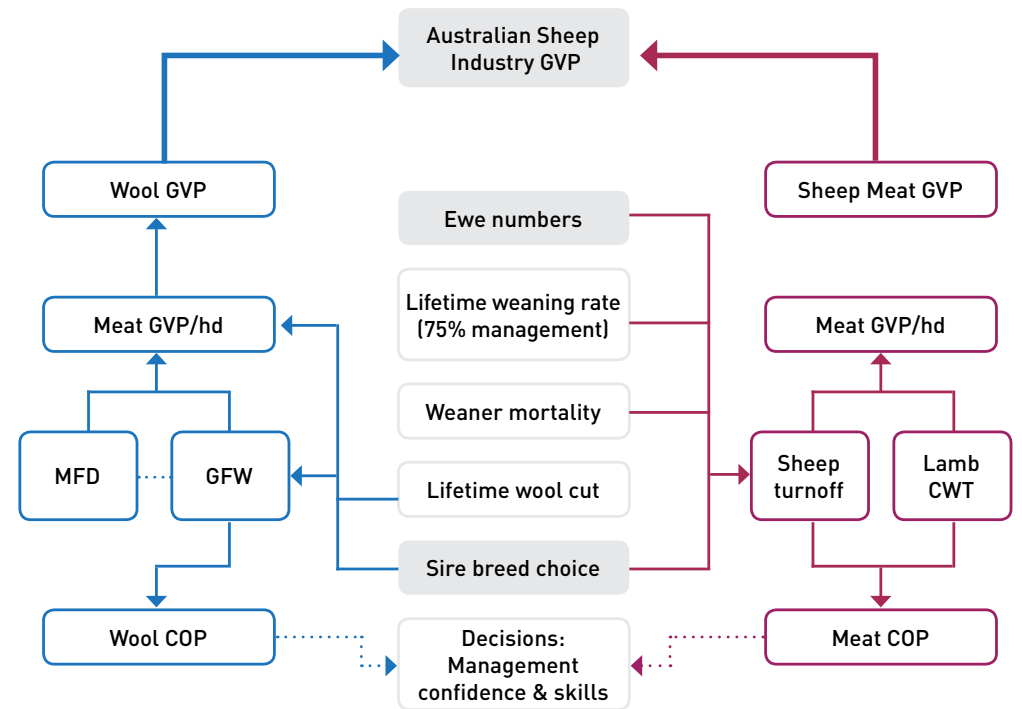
Australian Sheep Industry GVP

Wool GVP

Sheep Meat GVP

Ewe numbers

Lifetime weaning rate (75% management)

Meat GVP/hd

Meat GVP/hd

Weaner mortality

MFD

GFW

Sheep turnoff

Lamb CWT

Lifetime wool cut

Sire breed choice

Wool COP

Decisions: Management confidence & skills

Meat COP